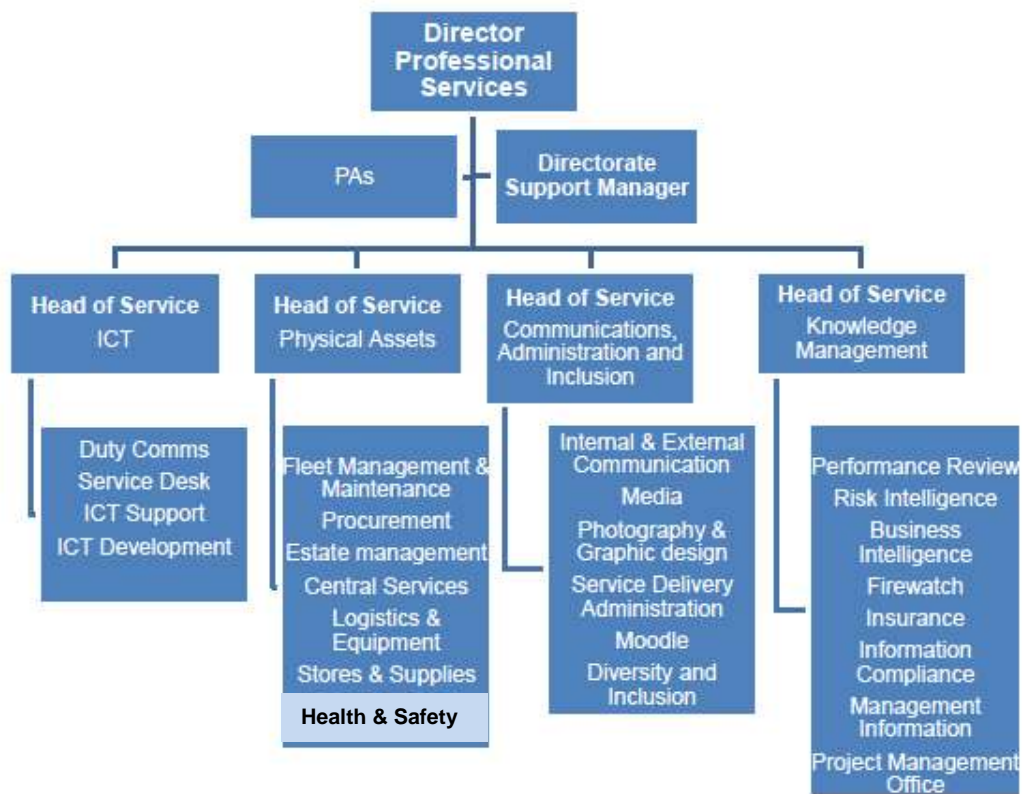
Director Professional Services

PAs

Directorate Support Manager

Head of Service
ICT

Duty Comms
Service Desk
ICT Support
ICT Development

Head of Service
Physical Assets

Fleet Management & Maintenance
Procurement
Estate management
Central Services
Logistics & Equipment
Stores & Supplies
Health & Safety

Head of Service
Communications, Administration and Inclusion

Internal & External Communication
Media
Photography & Graphic design
Service Delivery Administration
Moodle
Diversity and Inclusion

Head of Service
Knowledge Management

Performance Review
Risk Intelligence
Business Intelligence
Firewatch
Insurance
Information Compliance
Management Information
Project Management Office